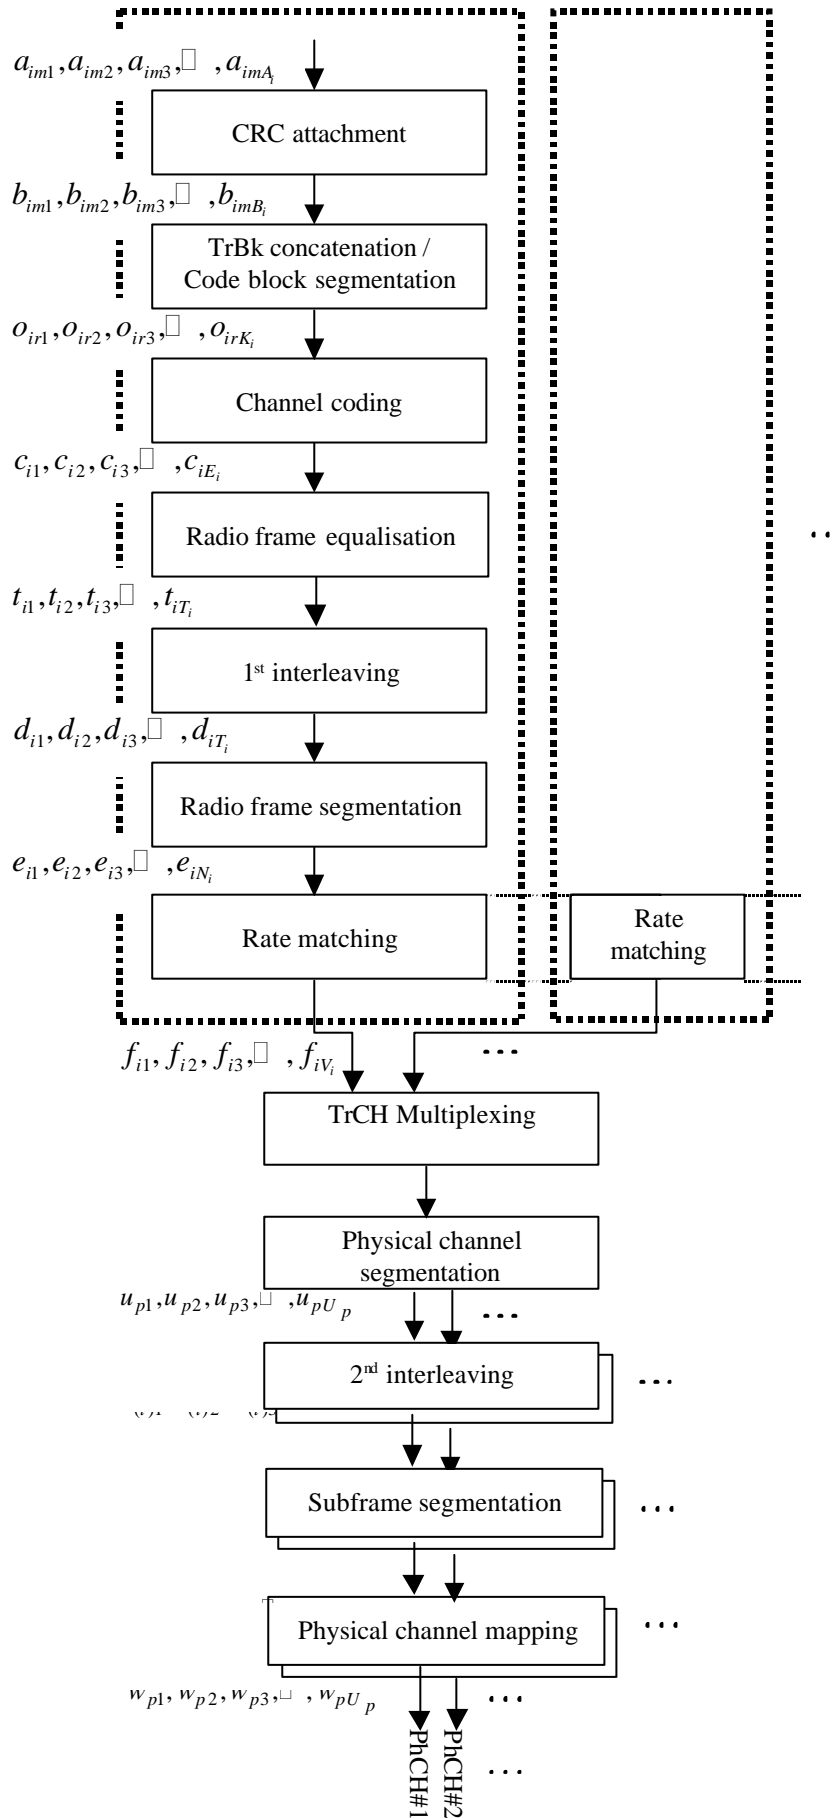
$a_{im1}, a_{im2}, a_{im3}, \square, a_{imA_i}$

CRC attachment

$b_{im1}, b_{im2}, b_{im3}, \square, b_{imB_i}$

TrBk concatenation / Code block segmentation

$o_{ir1}, o_{ir2}, o_{ir3}, \square, o_{irK_i}$

Channel coding

$c_{i1}, c_{i2}, c_{i3}, \square, c_{iE_i}$

Radio frame equalisation

$t_{i1}, t_{i2}, t_{i3}, \square, t_{iT_i}$

1st interleaving

$d_{i1}, d_{i2}, d_{i3}, \square, d_{iT_i}$

Radio frame segmentation

$e_{i1}, e_{i2}, e_{i3}, \square, e_{iN_i}$

Rate matching

Rate matching

$f_{i1}, f_{i2}, f_{i3}, \square, f_{iV_i}$

...

TrCH Multiplexing

Physical channel segmentation

$u_{p1}, u_{p2}, u_{p3}, \square, u_{pU_p}$

...

2nd interleaving

...

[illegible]

Subframe segmentation

...

Physical channel mapping

...

$w_{p1}, w_{p2}, w_{p3}, \square, w_{pU_p}$

...

PhCH#1

PhCH#2

...